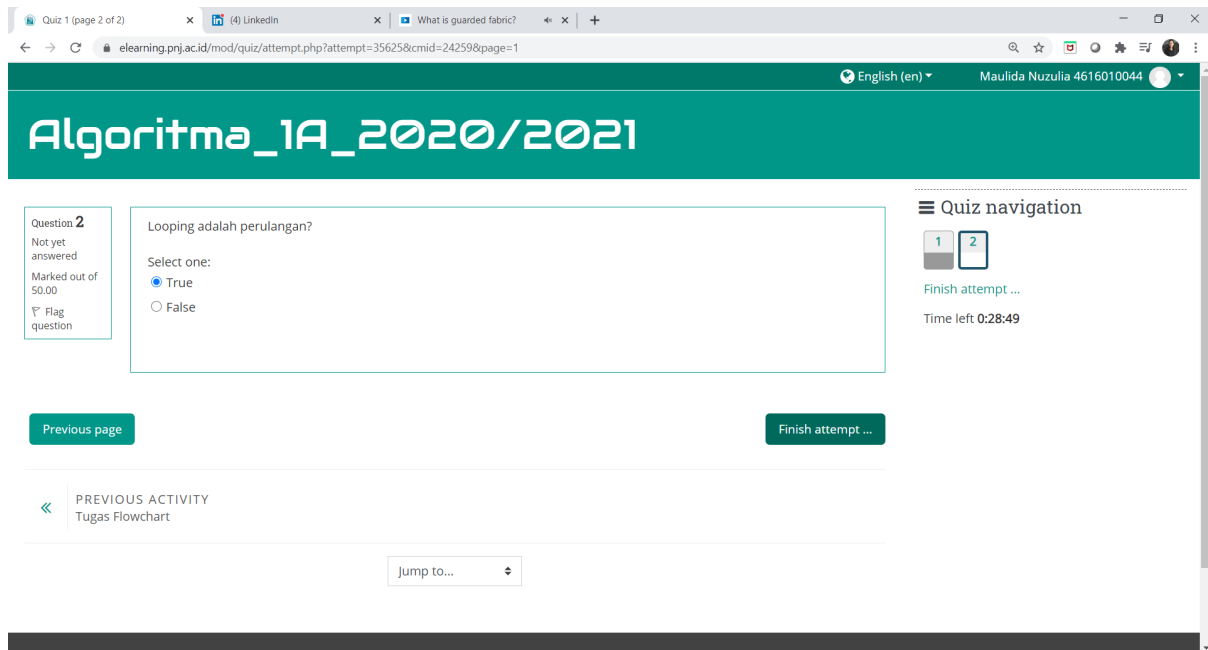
Quiz 1 (page 2 of 2)
(4) LinkedIn
What is guarded fabric?
elearning.pnj.ac.id/mod/quiz/attempt.php?attempt=35625&cmid=24259&page=1

English (en)
Maulida Nuzulia 4616010044

Algoritma_1A_2020/2021

Question 2
Not yet answered
Marked out of 50.00
Flag question

Looping adalah perulangan?

Select one:
True
False

Quiz navigation
1 2
Finish attempt ...
Time left 0:28:49

Previous page
Finish attempt ...

PREVIOUS ACTIVITY
Tugas Flowchart

Jump to...